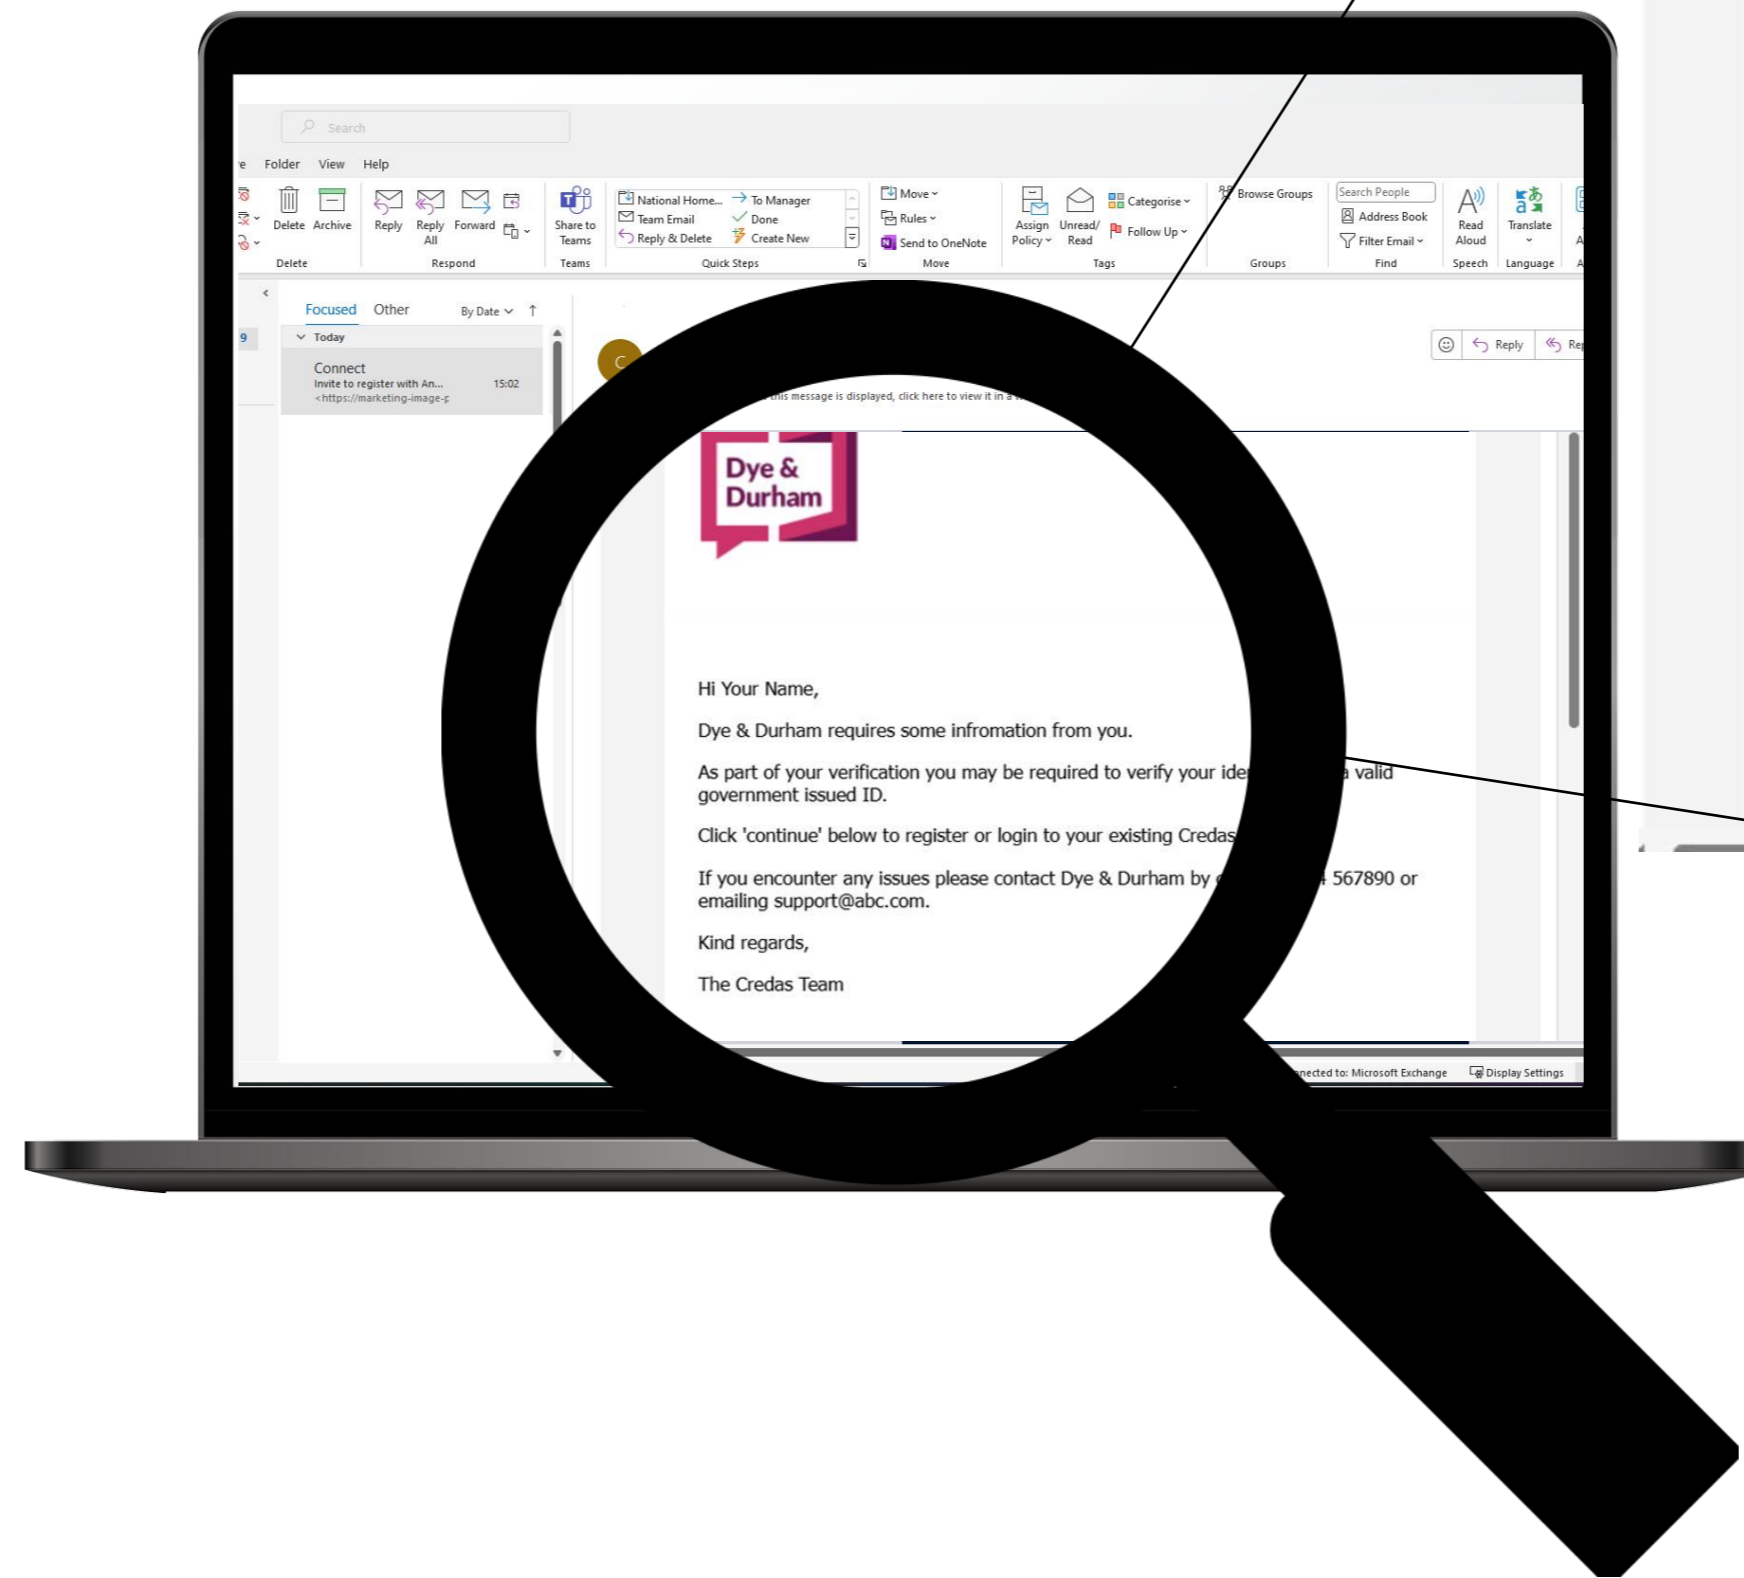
Search

e Folder View Help

Delete Archive

Delete

Reply Reply All Forward

Respond

Share to Teams

Teams

National Home... To Manager
Team Email Done
Reply & Delete Create New

Quick Steps

Move
Rules
Send to OneNote

Move

Assign Policy Unread/ Read Categorise Follow Up

Tags

Browse Groups

Groups

Search People
Address Book
Filter Email

Find

Read Aloud

Speech

Translate

Language

Focused Other By Date

Today

Connect
Invite to register with An... 15:02
<https://marketing-image-

9

C

Reply Re

this message is displayed, click here to view it in a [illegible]

Dye & Durham

Hi Your Name,

Dye & Durham requires some infromation from you.

As part of your verification you may be required to verify your ide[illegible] a valid government issued ID.

Click 'continue' below to register or login to your existing Credas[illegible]

If you encounter any issues please contact Dye & Durham by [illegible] 567890 or emailing support@abc.com.

Kind regards,

The Credas Team

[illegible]nected to: Microsoft Exchange Display Settings